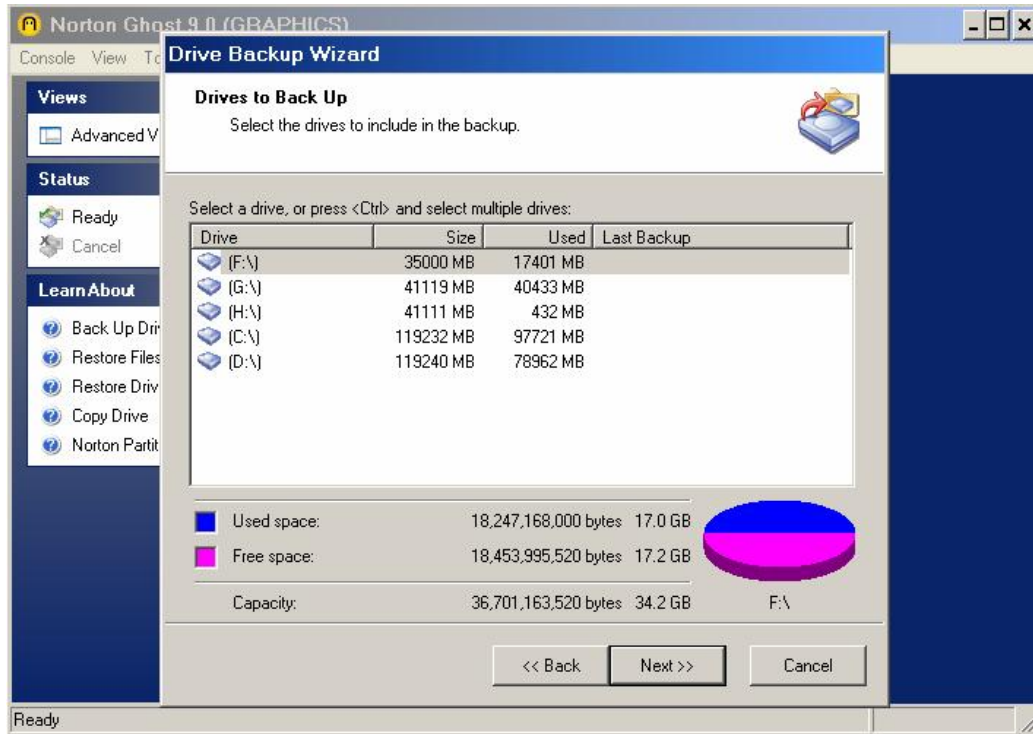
Norton Ghost 9.0 (GRAPHICS)

Console View To

Views

Advanced V

Status

Ready

Cancel

Learn About

Back Up Dri

Restore Files

Restore Driv

Copy Drive

Norton Partit

Drive Backup Wizard

Drives to Back Up

Select the drives to include in the backup.

Select a drive, or press <Ctrl> and select multiple drives:

| Drive | Size | Used | Last Backup |
|---|---|---|---|
| (F:\) | 35000 MB | 17401 MB | |
| (G:\) | 41119 MB | 40433 MB | |
| (H:\) | 41111 MB | 432 MB | |
| (C:\) | 119232 MB | 97721 MB | |
| (D:\) | 119240 MB | 78962 MB | |

Used space: 18,247,168,000 bytes 17.0 GB

Free space: 18,453,995,520 bytes 17.2 GB

Capacity: 36,701,163,520 bytes 34.2 GB

F:\

<< Back

Next >>

Cancel

Ready